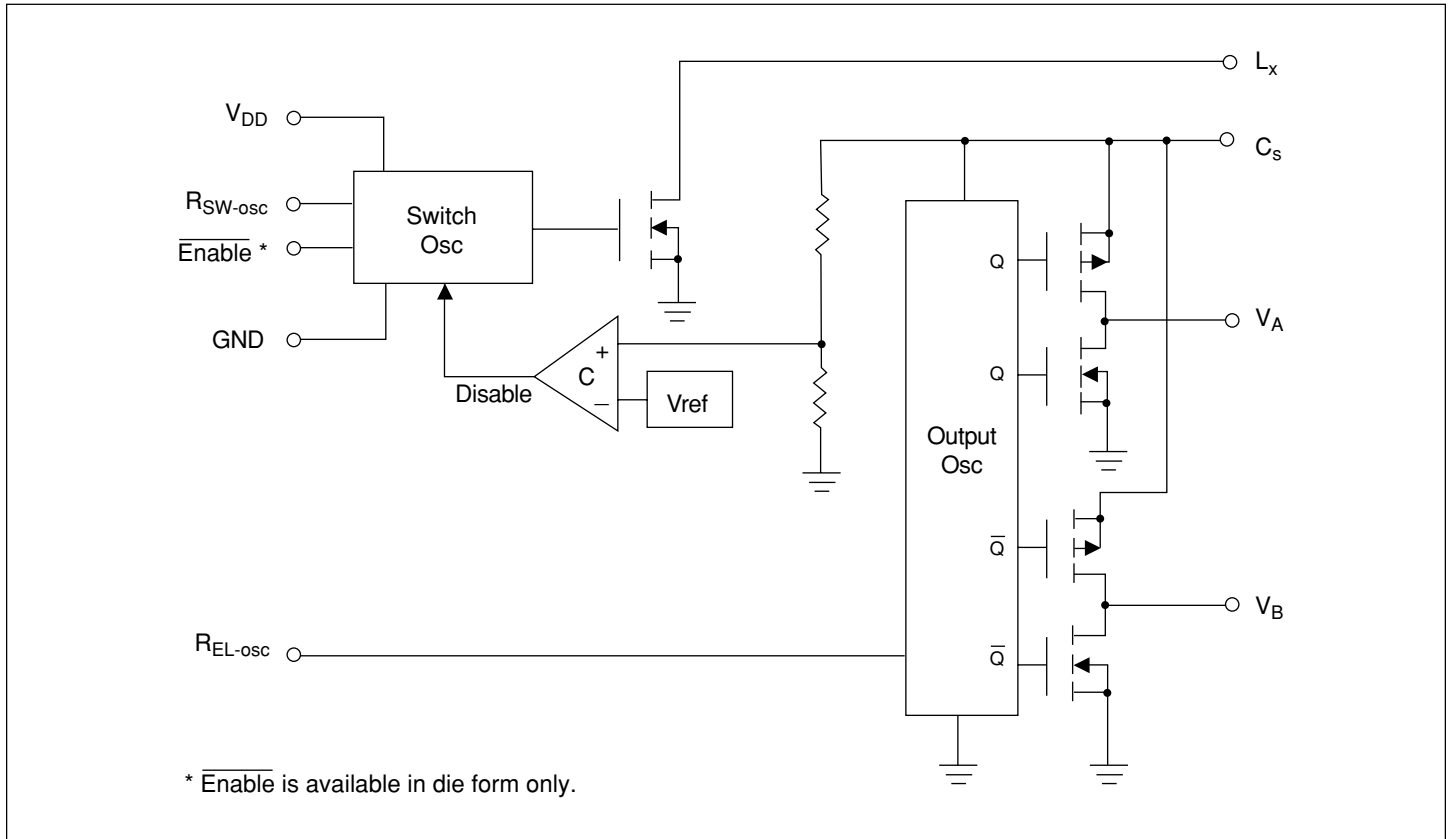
$L_x$

$V_{DD}$

$C_s$

$R_{SW\text{-}osc}$

Switch Osc

$\overline{\text{Enable}}$ *

Q

$V_A$

GND

+

C

Disable

−

Vref

Q

Output Osc

$\overline{Q}$

$V_B$

$R_{EL\text{-}osc}$

$\overline{Q}$

* $\overline{\text{Enable}}$ is available in die form only.